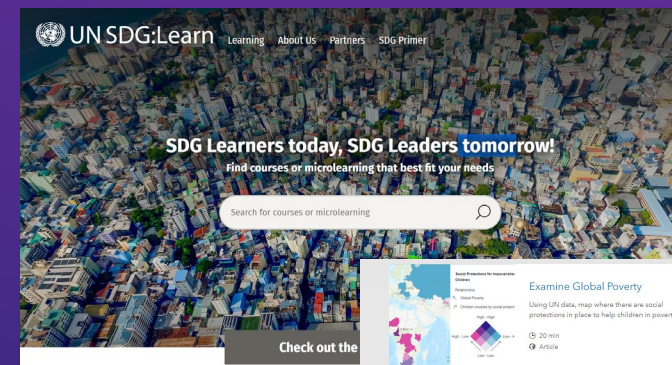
UN SDG:Learn Learning About Us Partners SDG Primer

SDG Learners today, SDG Leaders tomorrow!

Find courses or microlearning that best fit your needs

Search for courses or microlearning

Check out the

Social Protections for Impoverished Children

Relationship

Global Poverty

Children covered by social protect

High - High

High - Low

Low - Hi

Low - Low

Examine Global Poverty

Using UN data, map where there are social protections in place to help children in povert

20 min

Article